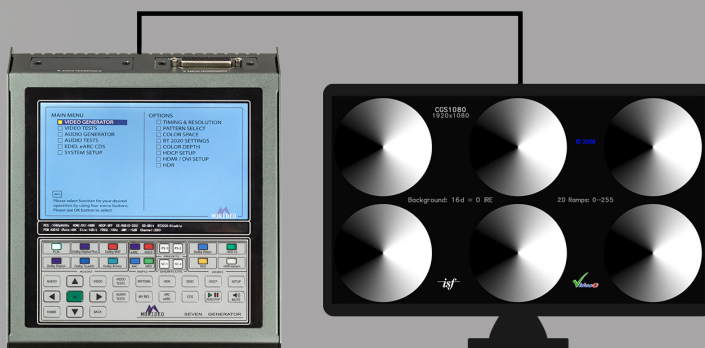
MAIN MENU
VIDEO GENERATOR
VIDEO TESTS
AUDIO GENERATOR
AUDIO TESTS
EDID, eARC CDS
SYSTEM SETUP

OPTIONS
TIMING & RESOLUTION
PATTERN SELECT
COLOR SPACE
BT.2020 SETTINGS
COLOR DEPTH
HDCP SETUP
HDMI / DVI SETUP
HDR

Please select function for your desired operation by using four menu buttons. Please use OK button to select.

MURIDEO

AUDIO
VIDEO
VIDEO TESTS
PATTERN
HDR
EDID
HDCP
SETUP
HOME
BACK
AUDIO TESTS
METRIC
ARC eARC
CTL

MURIDEO
SEVEN GENERATOR

CGS1080
1920x1080

Background: 16d = 0 IRE
2D Ramps: 0-255

isf